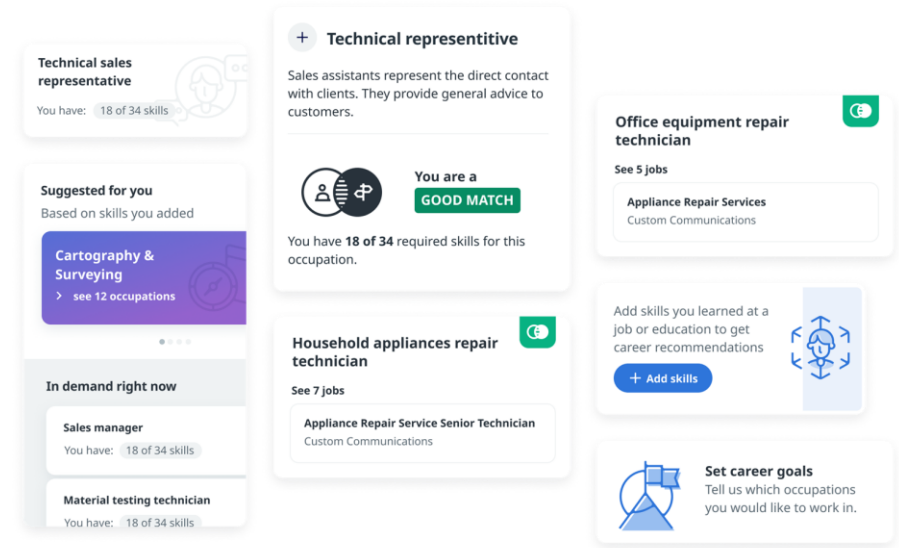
Technical sales representative

You have: 18 of 34 skills

Suggested for you

Based on skills you added

Cartography & Surveying

see 12 occupations

In demand right now

Sales manager

You have: 18 of 34 skills

Material testing technician

You have: 18 of 34 skills

+ Technical representitive

Sales assistants represent the direct contact with clients. They provide general advice to customers.

You are a

GOOD MATCH

You have 18 of 34 required skills for this occupation.

Household appliances repair technician

See 7 jobs

Appliance Repair Service Senior Technician

Custom Communications

Office equipment repair technician

See 5 jobs

Appliance Repair Services

Custom Communications

Add skills you learned at a job or education to get career recommendations

+ Add skills

Set career goals

Tell us which occupations you would like to work in.